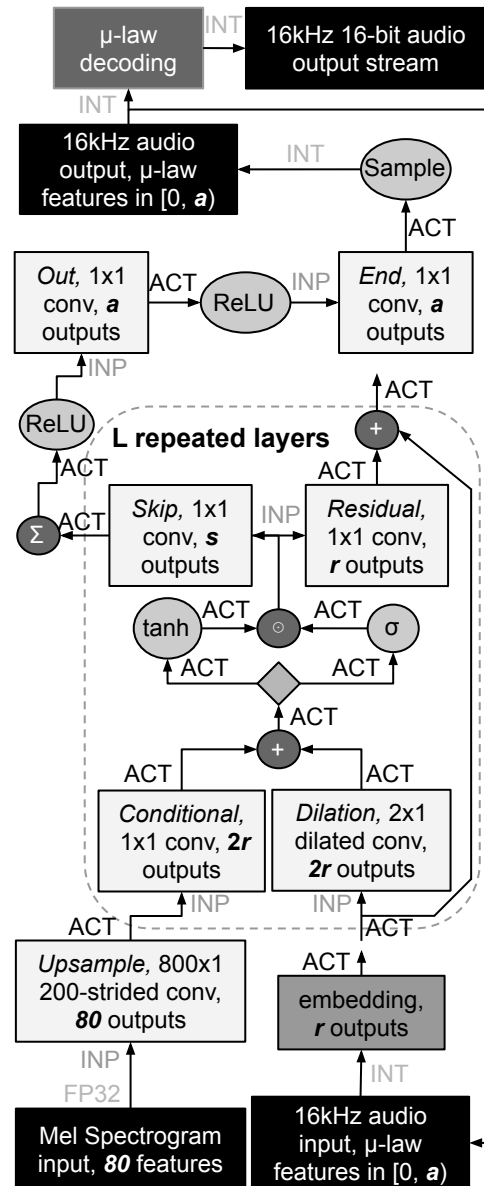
μ-law decoding

INT

16kHz 16-bit audio output stream

INT

16kHz audio output, μ-law features in [0, ***a***)

INT

Sample

ACT

*Out,* 1x1 conv, ***a*** outputs

ACT

ReLU

INP

*End,* 1x1 conv, ***a*** outputs

INP

ACT

ReLU

L repeated layers

+

ACT

ACT

Σ

ACT

*Skip,* 1x1 conv, ***s*** outputs

INP

*Residual,* 1x1 conv, ***r*** outputs

tanh

ACT

⊙

ACT

σ

ACT

ACT

ACT

+

ACT

ACT

*Conditional,* 1x1 conv, **2*r*** outputs

*Dilation,* 2x1 dilated conv, ***2r*** outputs

ACT

INP

INP

ACT

ACT

*Upsample,* 800x1 200-strided conv, ***80*** outputs

embedding, ***r*** outputs

INP

FP32

INT

Mel Spectrogram input, ***80*** features

16kHz audio input, μ-law features in [0, ***a***)